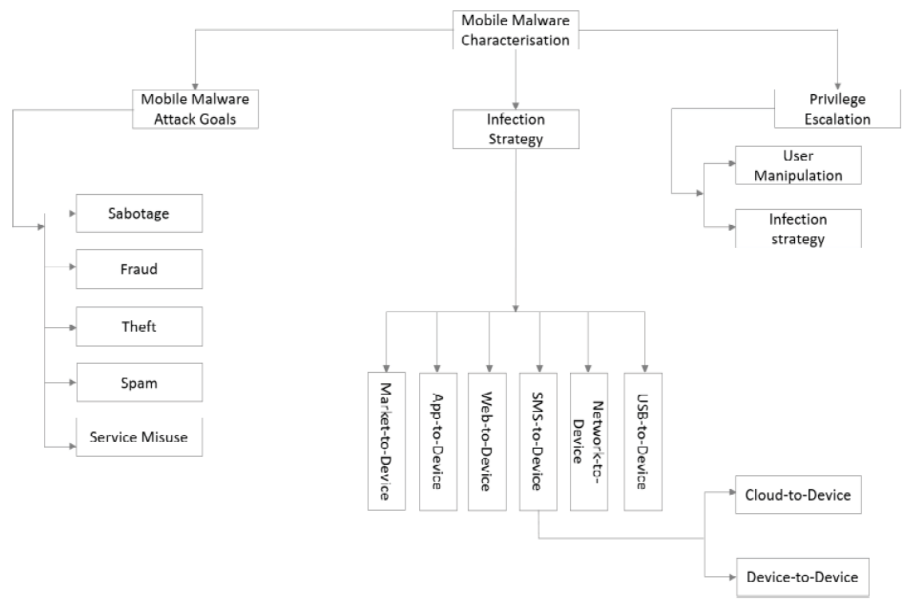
Mobile Malware Characterisation

Mobile Malware Attack Goals

Infection Strategy

Privilege Escalation

Sabotage

Fraud

Theft

Spam

Service Misuse

User Manipulation

Infection strategy

Market-to-Device

App-to-Device

Web-to-Device

SMS-to-Device

Network-to-Device

USB-to-Device

Cloud-to-Device

Device-to-Device